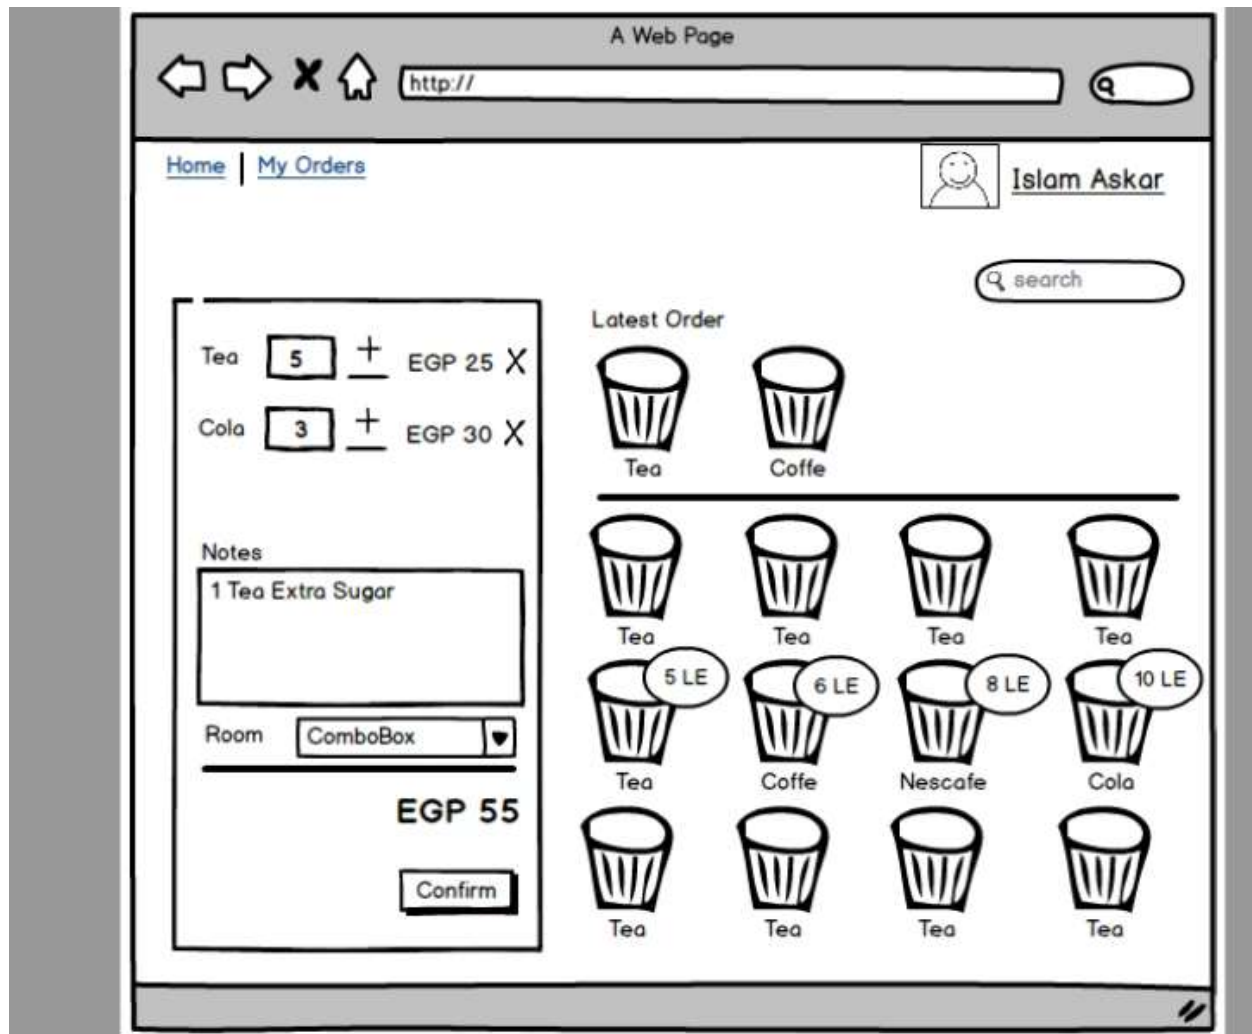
A Web Page

http://

Home | My Orders

Islam Askar

search

Tea 5 + EGP 25 X

Cola 3 + EGP 30 X

Notes

1 Tea Extra Sugar

Room ComboBox

EGP 55

Confirm

Latest Order

Tea Coffe

Tea Tea Tea Tea

5 LE 6 LE 8 LE 10 LE

Tea Coffe Nescafe Cola

Tea Tea Tea Tea